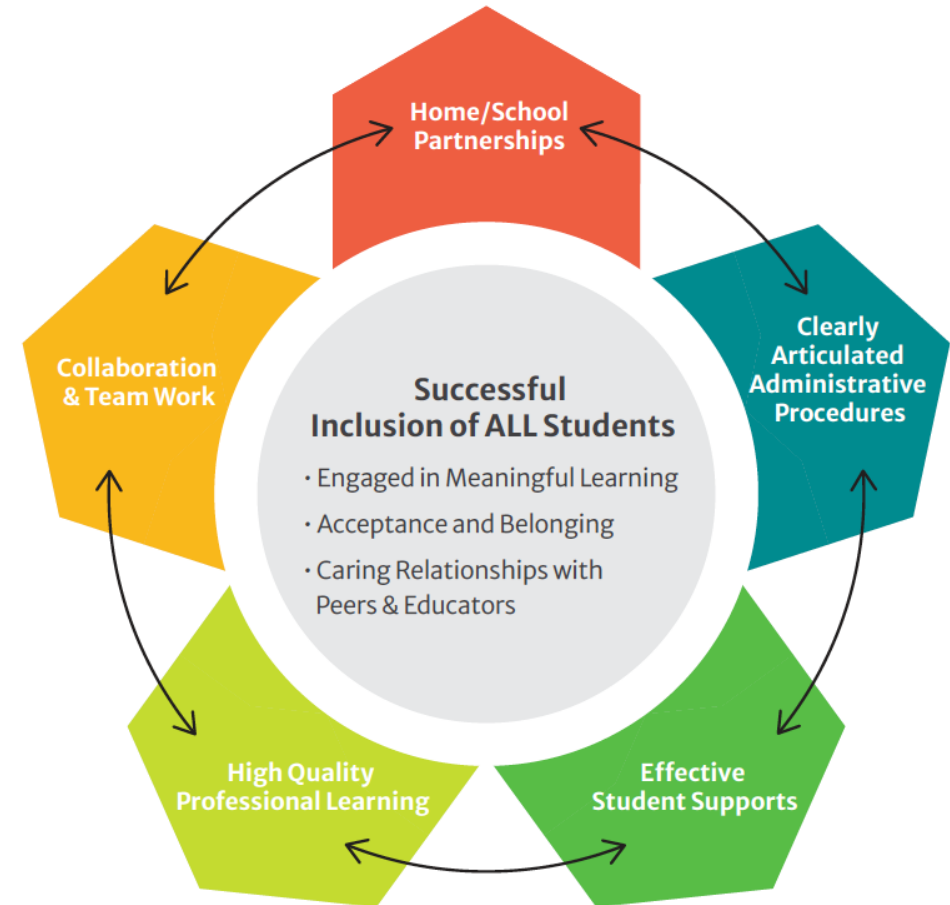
Home/School Partnerships

Clearly Articulated Administrative Procedures

Effective Student Supports

High Quality Professional Learning

Collaboration & Team Work

Successful Inclusion of ALL Students

• Engaged in Meaningful Learning
• Acceptance and Belonging
• Caring Relationships with Peers & Educators